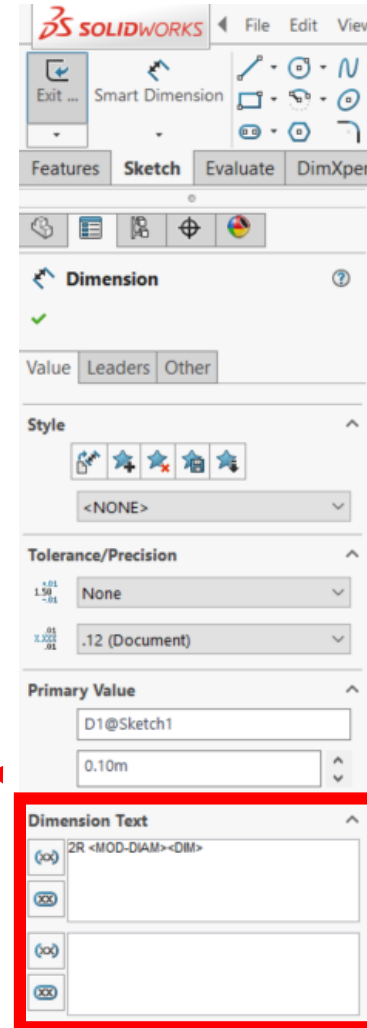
SOLIDWORKS File Edit View

Exit ... Smart Dimension

Features Sketch Evaluate DimXpert

Dimension

Value Leaders Other

Style

<NONE>

Tolerance/Precision

None

.12 (Document)

Primary Value

D1@Sketch1

0.10m

Dimension Text

2R <MOD-DIAM><DIM>